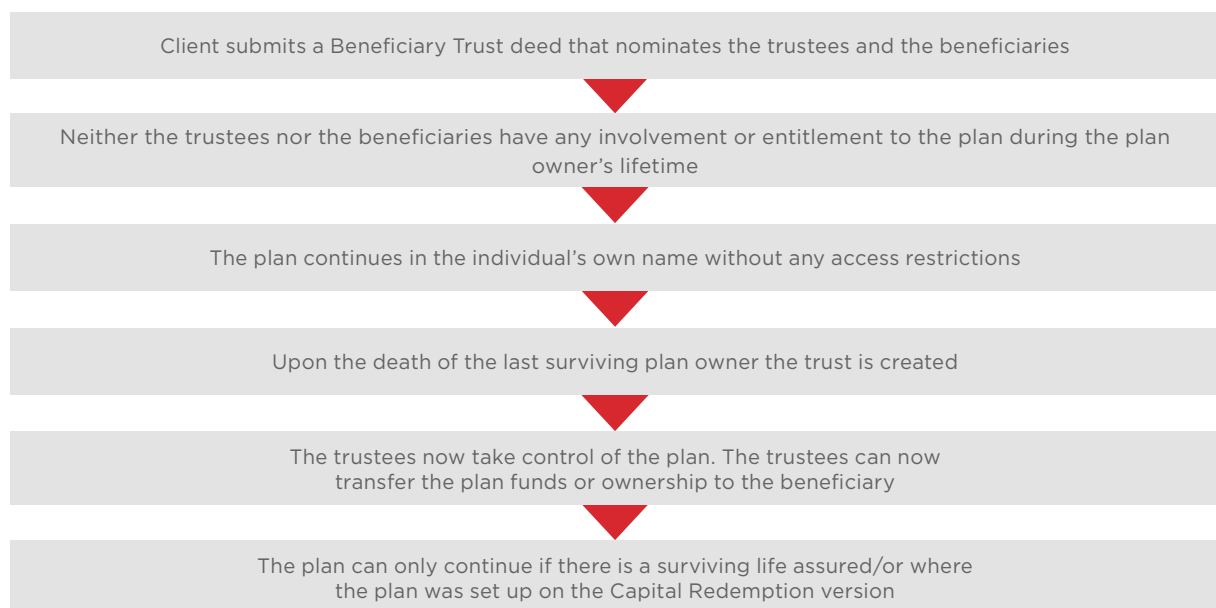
Client submits a Beneficiary Trust deed that nominates the trustees and the beneficiaries

Neither the trustees nor the beneficiaries have any involvement or entitlement to the plan during the plan owner’s lifetime

The plan continues in the individual’s own name without any access restrictions

Upon the death of the last surviving plan owner the trust is created

The trustees now take control of the plan. The trustees can now transfer the plan funds or ownership to the beneficiary

The plan can only continue if there is a surviving life assured/or where the plan was set up on the Capital Redemption version